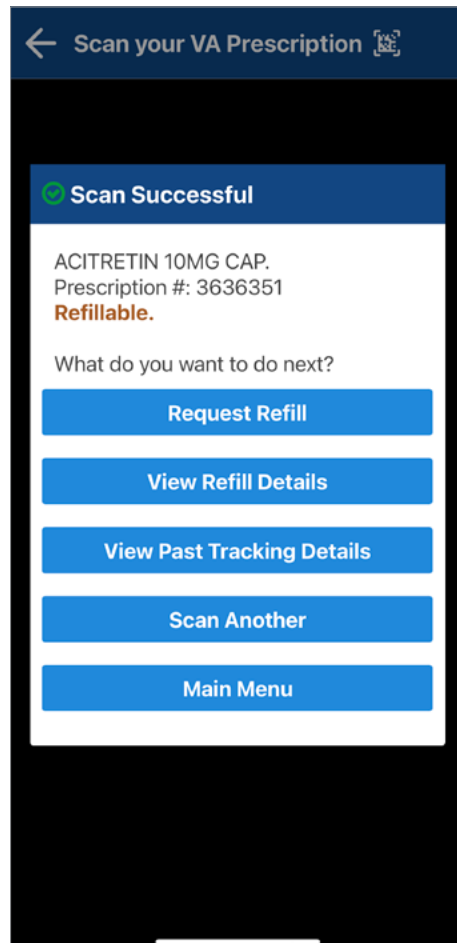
Scan your VA Prescription

Scan Successful

ACITRETIN 10MG CAP.
Prescription #: 3636351
Refillable.

What do you want to do next?

Request Refill

View Refill Details

View Past Tracking Details

Scan Another

Main Menu